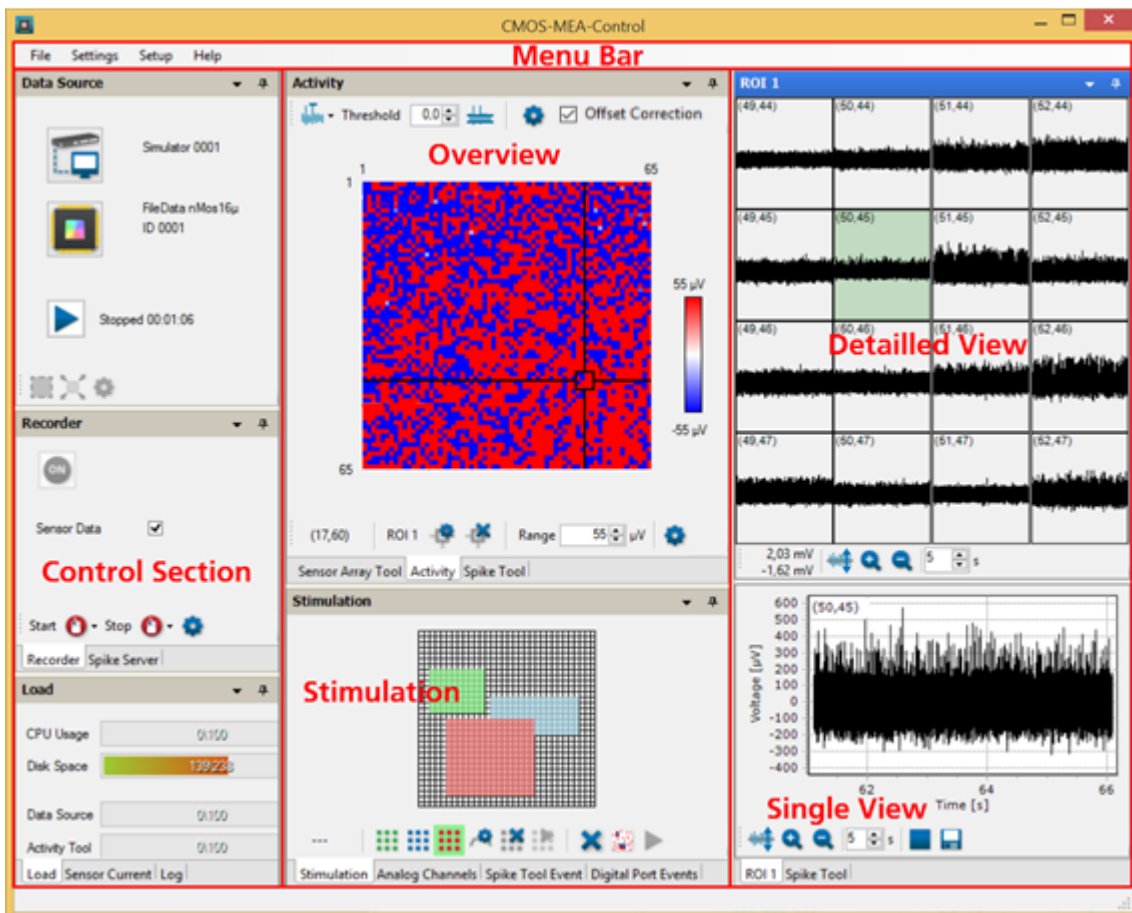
CMOS-MEA-Control

File Settings Setup Help

Menu Bar

Data Source

Simulator 0001

FileData nMos16µ
ID 0001

Stopped 00:01:06

Recorder

ON

Sensor Data

Control Section

Start Stop

Recorder Spike Server

Load

CPU Usage 0/100

Disk Space 139/238

Data Source 0/100

Activity Tool 0/100

Load Sensor Current Log

Activity

Threshold 0.0 Offset Correction

Overview

1 65
1
65

55 µV
-55 µV

(17,60) ROI 1 Range 55 µV

Sensor Array Tool Activity Spike Tool

Stimulation

Stimulation

...

Stimulation Analog Channels Spike Tool Event Digital Port Events

ROI 1

(49,44) (50,44) (51,44) (52,44)
(49,45) (50,45) (51,45) (52,45)
(49,46) (50,46) (51,46) (52,46)
(49,47) (50,47) (51,47) (52,47)

Detailled View

2,03 mV
-1,62 mV
5 s

(50,45)
600
500
400
300
200
100
0
-100
-200
-300
-400
Voltage [µV]
62 64 66
Time [s]

Single View

5 s

ROI 1 Spike Tool